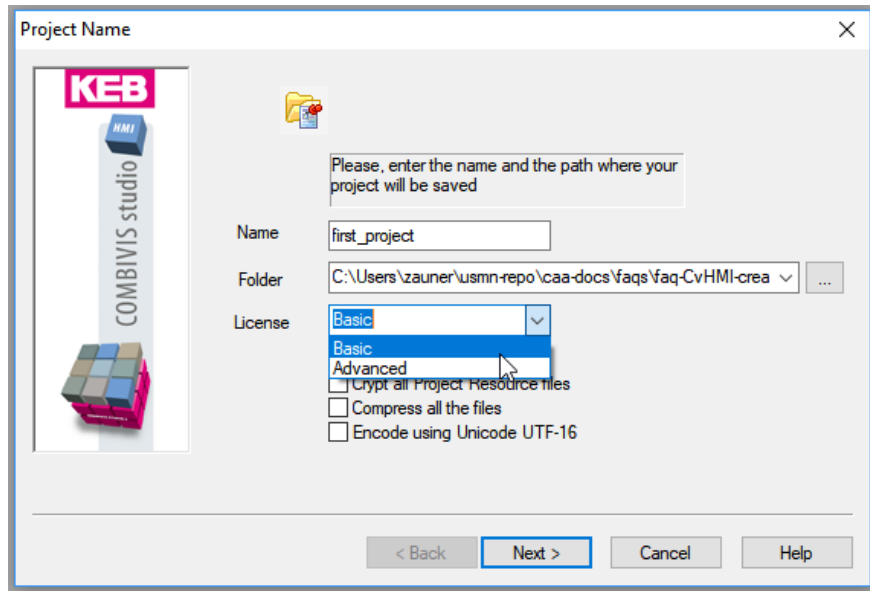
Project Name

KEB

HMI

COMBIVIS studio

Please, enter the name and the path where your project will be saved

Name first_project

Folder C:\Users\zauner\usmn-repo\caa-docs\faqs\faq-CvHMI-crea ...

License Basic

Basic
Advanced

Crypt all Project Resource files
Compress all the files
Encode using Unicode UTF-16

< Back Next > Cancel Help